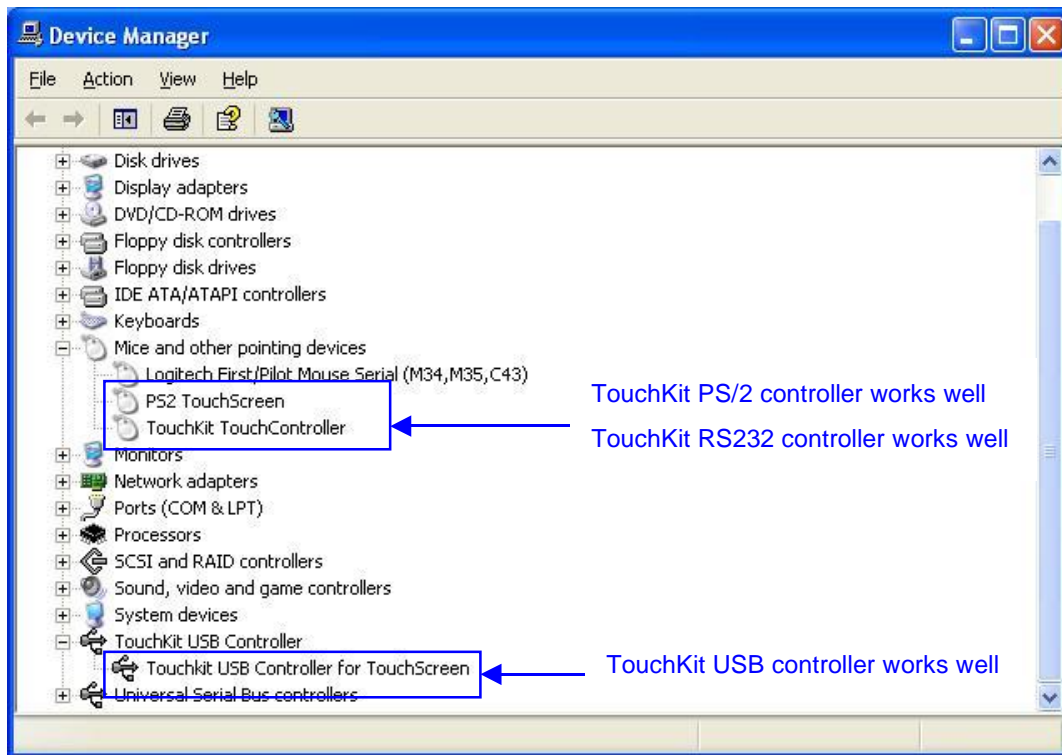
Device Manager

File Action View Help

Disk drives
Display adapters
DVD/CD-ROM drives
Floppy disk controllers
Floppy disk drives
IDE ATA/ATAPI controllers
Keyboards
Mice and other pointing devices
Logitech First/Pilot Mouse Serial (M34,M35,C43)
PS2 TouchScreen
TouchKit TouchController
Monitors
Network adapters
Ports (COM & LPT)
Processors
SCSI and RAID controllers
Sound, video and game controllers
System devices
TouchKit USB Controller
Touchkit USB Controller for TouchScreen
Universal Serial Bus controllers

TouchKit PS/2 controller works well

TouchKit RS232 controller works well

TouchKit USB controller works well